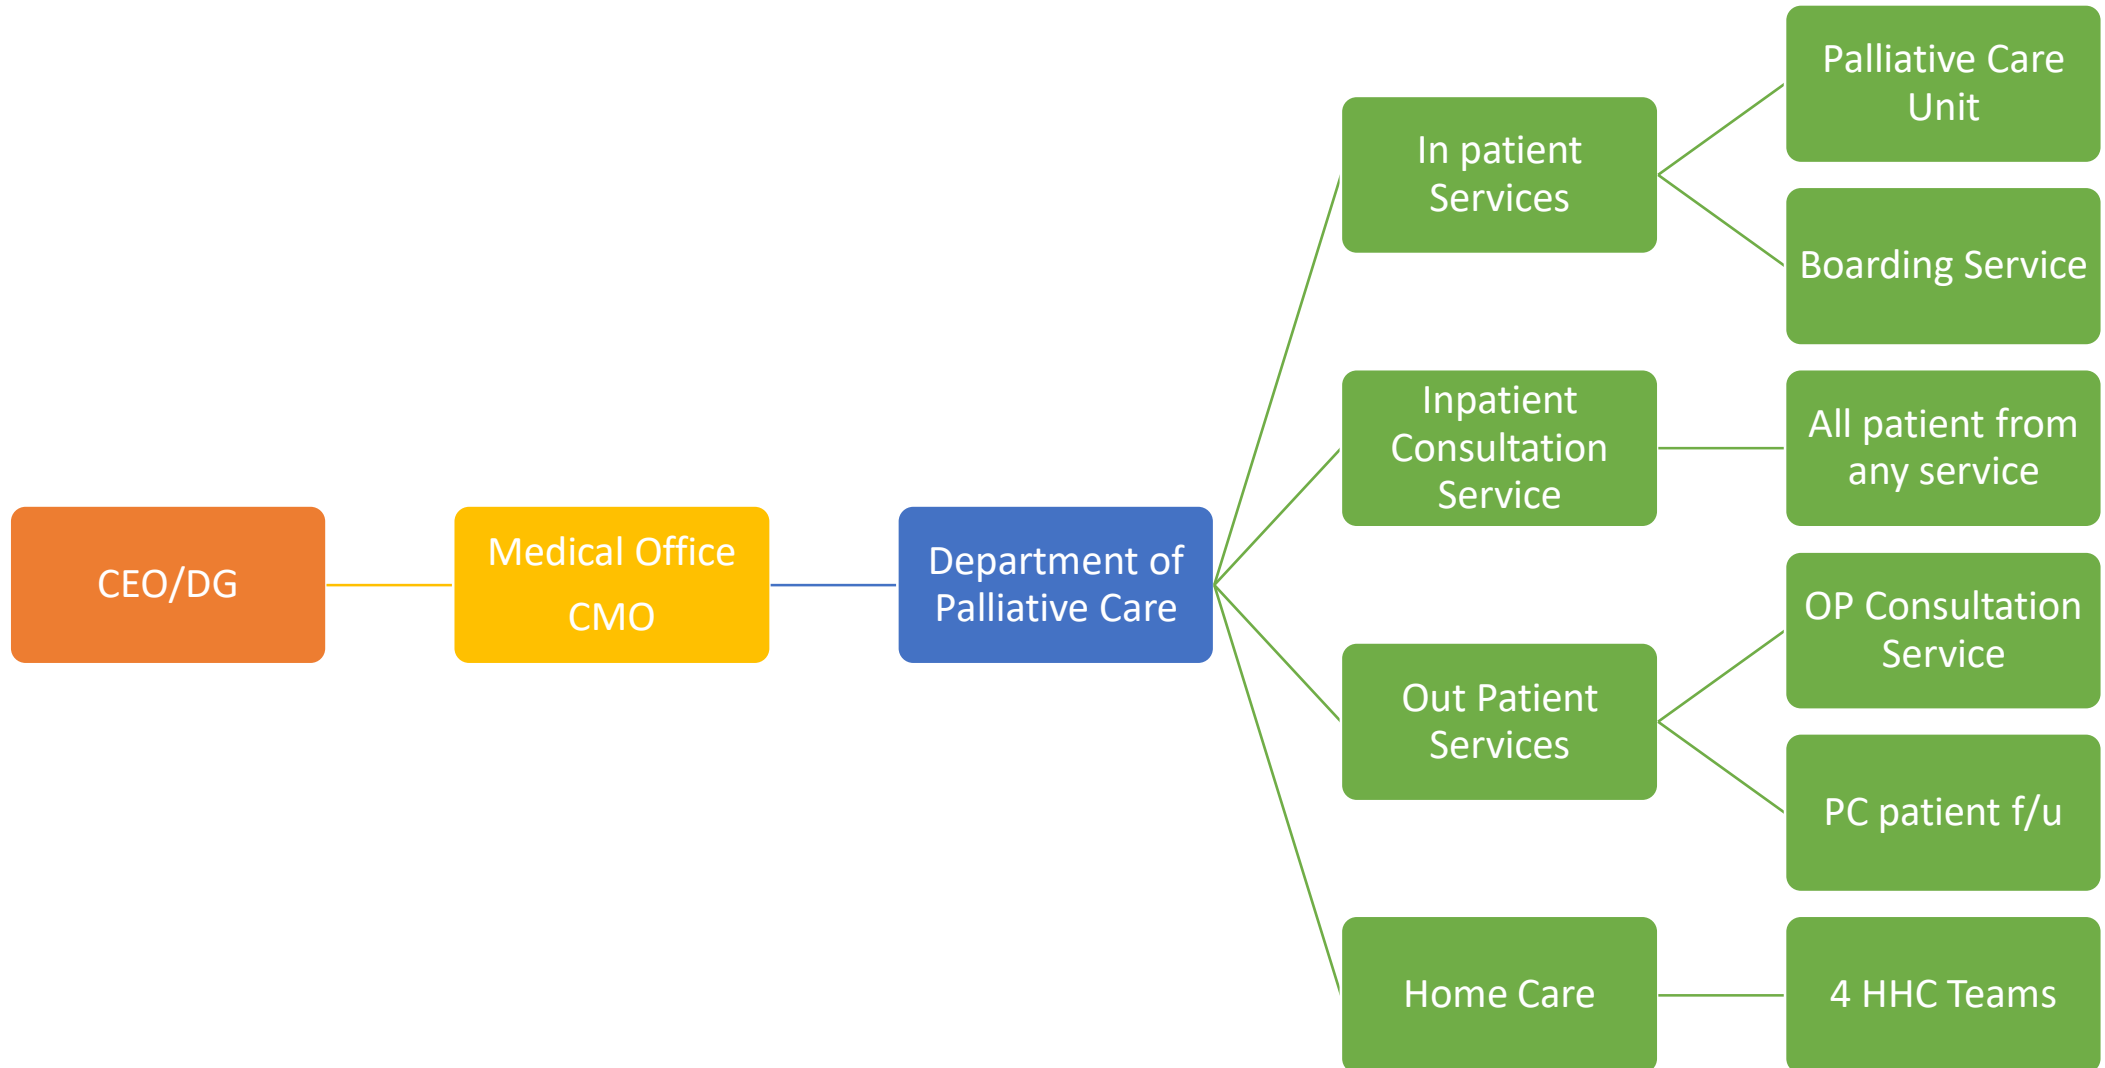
CEO/DG

Medical Office

CMO

Department of Palliative Care

In patient Services

Palliative Care Unit

Boarding Service

Inpatient Consultation Service

All patient from any service

Out Patient Services

OP Consultation Service

PC patient f/u

Home Care

4 HHC Teams